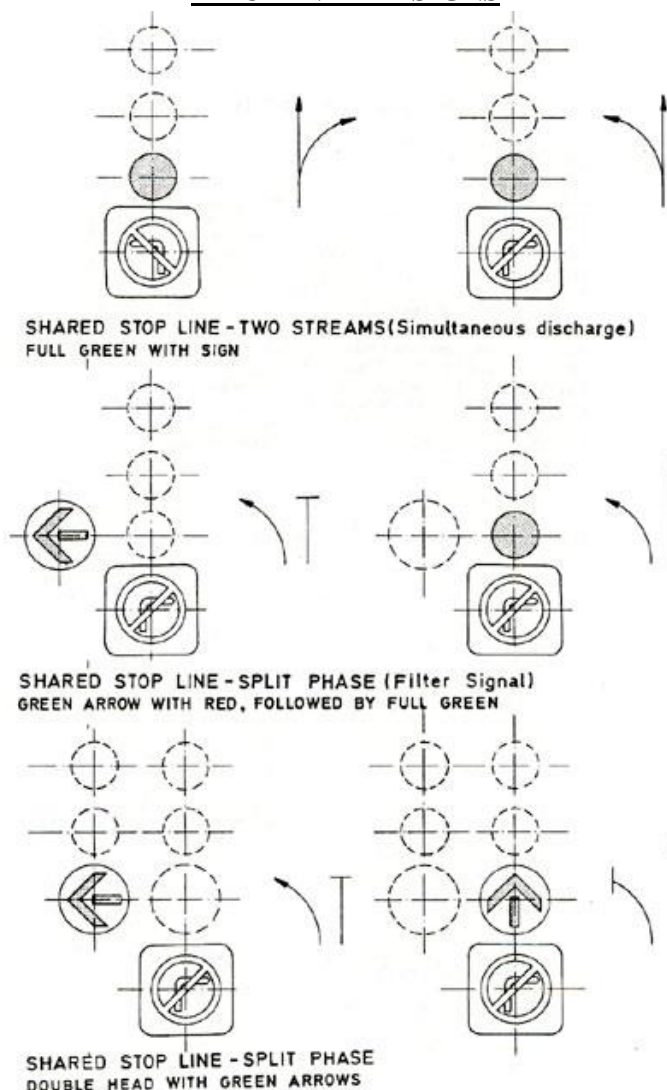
SHARED STOP LINE - TWO STREAMS (Simultaneous discharge)
FULL GREEN WITH SIGN

SHARED STOP LINE - SPLIT PHASE (Filter Signal)
GREEN ARROW WITH RED, FOLLOWED BY FULL GREEN

SHARED STOP LINE - SPLIT PHASE
DOUBLE HEAD WITH GREEN ARROWS